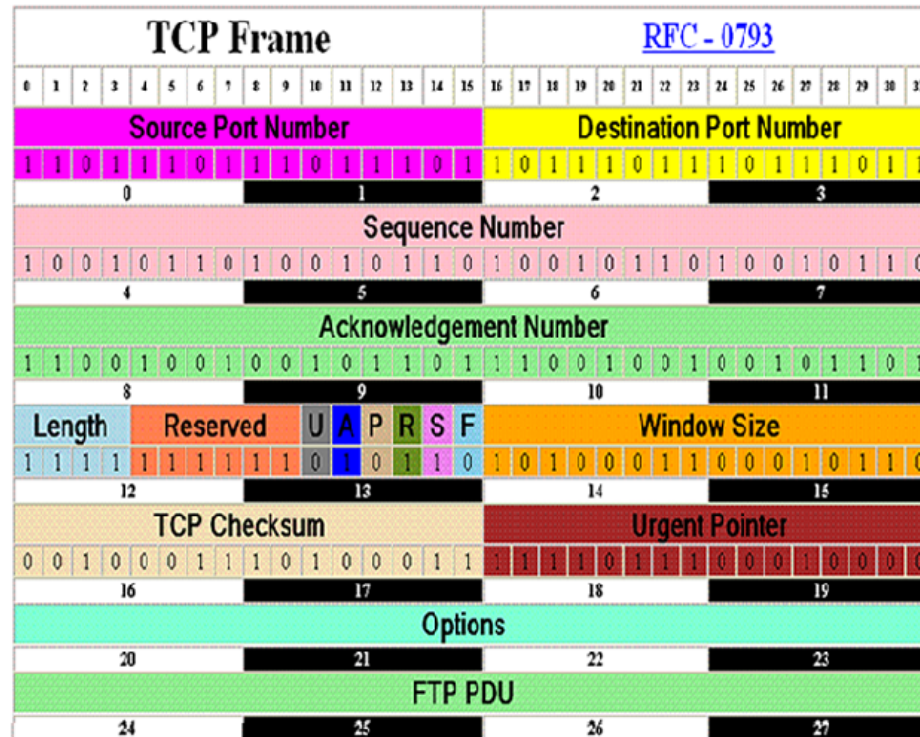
| TCP Frame | RFC - 0793 |
|---|---|

| 0 | 1 | 2 | 3 | 4 | 5 | 6 | 7 | 8 | 9 | 10 | 11 | 12 | 13 | 14 | 15 | 16 | 17 | 18 | 19 | 20 | 21 | 22 | 23 | 24 | 25 | 26 | 27 | 28 | 29 | 30 | 31 |
|---|---|---|---|---|---|---|---|---|---|---|---|---|---|---|---|---|---|---|---|---|---|---|---|---|---|---|---|---|---|---|---|

Source Port Number | Destination Port Number

| 1 | 1 | 0 | 1 | 1 | 1 | 0 | 1 | 1 | 1 | 0 | 1 | 1 | 1 | 0 | 1 | 1 | 0 | 1 | 1 | 1 | 0 | 1 | 1 | 1 | 0 | 1 | 1 | 1 | 0 | 1 | 1 |
|---|---|---|---|---|---|---|---|---|---|---|---|---|---|---|---|---|---|---|---|---|---|---|---|---|---|---|---|---|---|---|---|

0 1 2 3

Sequence Number

| 1 | 0 | 0 | 1 | 0 | 1 | 1 | 0 | 1 | 0 | 0 | 1 | 0 | 1 | 1 | 0 | 1 | 0 | 0 | 1 | 0 | 1 | 1 | 0 | 1 | 0 | 0 | 1 | 0 | 1 | 1 | 0 |
|---|---|---|---|---|---|---|---|---|---|---|---|---|---|---|---|---|---|---|---|---|---|---|---|---|---|---|---|---|---|---|---|

4 5 6 7

Acknowledgement Number

| 1 | 1 | 0 | 0 | 1 | 0 | 0 | 1 | 0 | 0 | 1 | 0 | 1 | 1 | 0 | 1 | 1 | 1 | 0 | 0 | 1 | 0 | 0 | 1 | 0 | 0 | 1 | 0 | 1 | 1 | 0 | 1 |
|---|---|---|---|---|---|---|---|---|---|---|---|---|---|---|---|---|---|---|---|---|---|---|---|---|---|---|---|---|---|---|---|

8 9 10 11

Length | Reserved | U | A | P | R | S | F | Window Size

| 1 | 1 | 1 | 1 | 1 | 1 | 1 | 1 | 1 | 1 | 0 | 1 | 0 | 1 | 1 | 0 | 1 | 0 | 1 | 0 | 0 | 0 | 1 | 1 | 0 | 0 | 0 | 1 | 0 | 1 | 1 | 0 |
|---|---|---|---|---|---|---|---|---|---|---|---|---|---|---|---|---|---|---|---|---|---|---|---|---|---|---|---|---|---|---|---|

12 13 14 15

TCP Checksum | Urgent Pointer

| 0 | 0 | 1 | 0 | 0 | 0 | 1 | 1 | 1 | 0 | 1 | 0 | 0 | 0 | 1 | 1 | 1 | 1 | 1 | 1 | 0 | 1 | 1 | 1 | 0 | 0 | 0 | 1 | 0 | 0 | 0 | 0 |
|---|---|---|---|---|---|---|---|---|---|---|---|---|---|---|---|---|---|---|---|---|---|---|---|---|---|---|---|---|---|---|---|

16 17 18 19

Options

20 21 22 23

FTP PDU

24 25 26 27